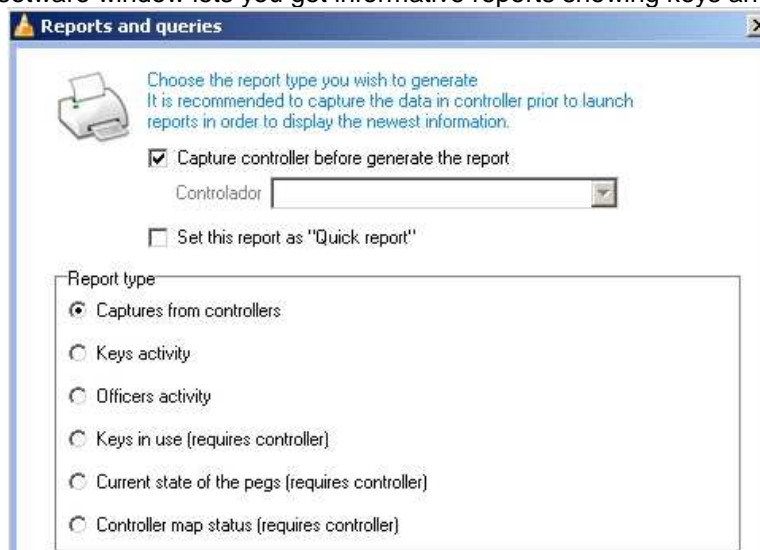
oftware window lets you get informative reports showing keys an

Reports and queries

Choose the report type you wish to generate
It is recommended to capture the data in controller prior to launch reports in order to display the newest information.

Capture controller before generate the report

Controlador

Set this report as "Quick report"

Report type

Captures from controllers

Keys activity

Officers activity

Keys in use (requires controller)

Current state of the pegs (requires controller)

Controller map status (requires controller)